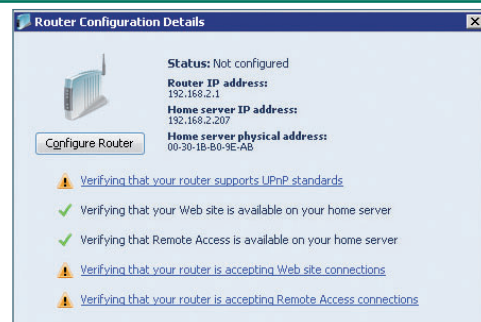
Router Configuration Details

Status: Not configured
Router IP address:
192.168.2.1
Home server IP address:
192.168.2.207
Home server physical address:
00-30-1B-B0-9E-AB

Configure Router

Verifying that your router supports UPnP standards

Verifying that your Web site is available on your home server

Verifying that Remote Access is available on your home server

Verifying that your router is accepting Web site connections

Verifying that your router is accepting Remote Access connections